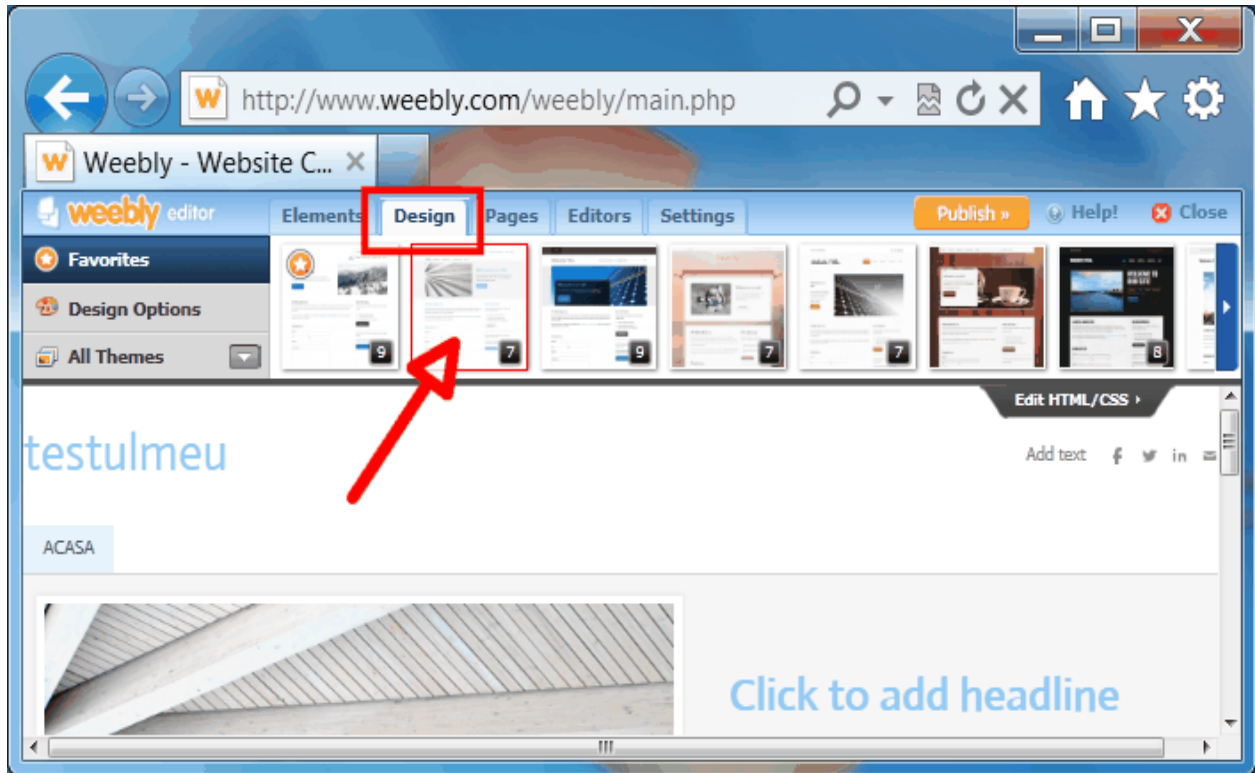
http://www.weebly.com/weebly/main.php

Weebly - Website C...

weebly editor

Elements Design Pages Editors Settings

Publish »

Help!

Close

Favorites

Design Options

All Themes

9 7 9 7 7 8

Edit HTML/CSS

testulmeu

Add text

ACASA

Click to add headline